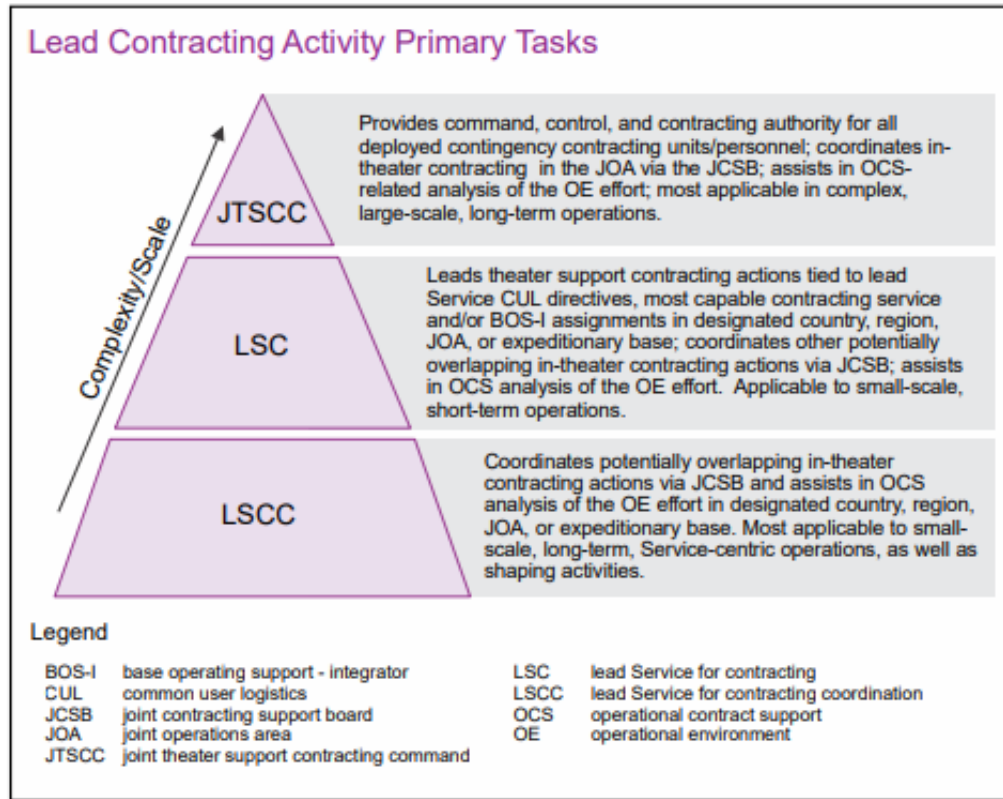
Lead Contracting Activity Primary Tasks

Complexity/Scale

JTSCC

Provides command, control, and contracting authority for all deployed contingency contracting units/personnel; coordinates in-theater contracting in the JOA via the JCSB; assists in OCS-related analysis of the OE effort; most applicable in complex, large-scale, long-term operations.

LSC

Leads theater support contracting actions tied to lead Service CUL directives, most capable contracting service and/or BOS-I assignments in designated country, region, JOA, or expeditionary base; coordinates other potentially overlapping in-theater contracting actions via JCSB; assists in OCS analysis of the OE effort. Applicable to small-scale, short-term operations.

LSCC

Coordinates potentially overlapping in-theater contracting actions via JCSB and assists in OCS analysis of the OE effort in designated country, region, JOA, or expeditionary base. Most applicable to small-scale, long-term, Service-centric operations, as well as shaping activities.

Legend

| | | | |
|---|---|---|---|
| BOS-I | base operating support - integrator | LSC | lead Service for contracting |
| CUL | common user logistics | LSCC | lead Service for contracting coordination |
| JCSB | joint contracting support board | OCS | operational contract support |
| JOA | joint operations area | OE | operational environment |
| JTSCC | joint theater support contracting command | | |